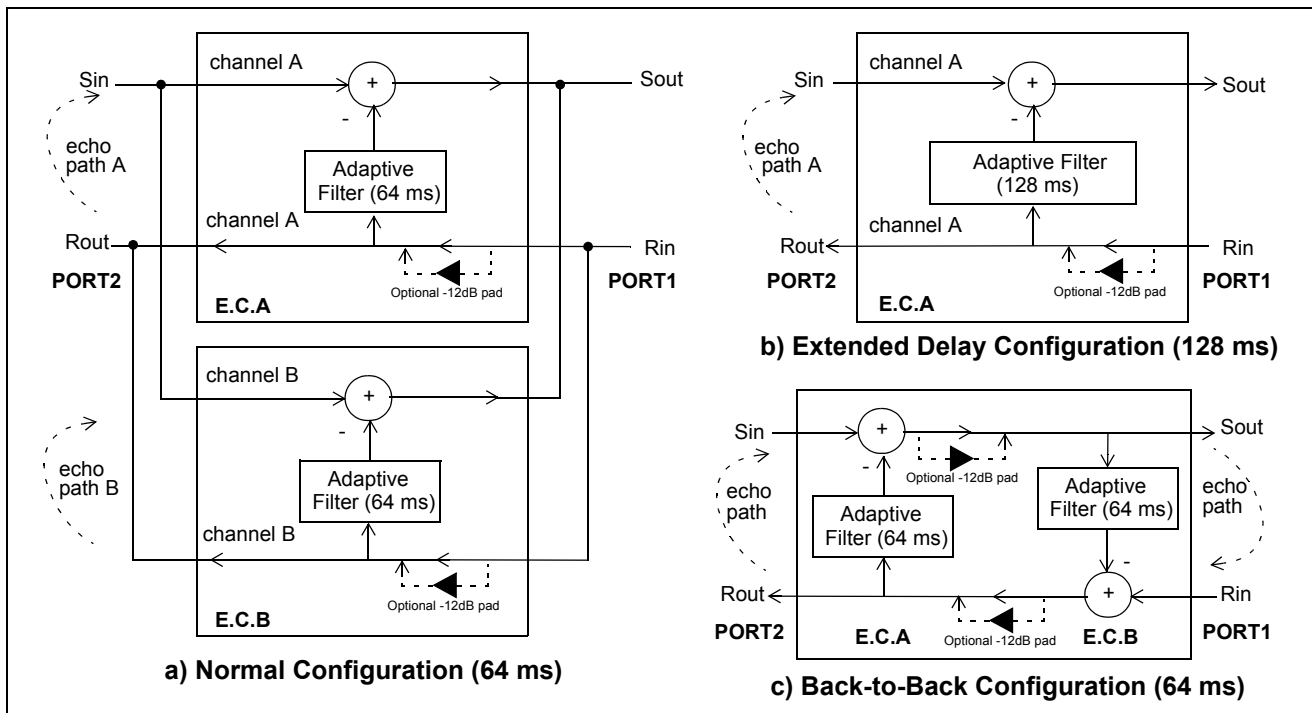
Sin
channel A
+
-
Sout
echo path A
Adaptive Filter (64 ms)
channel A
Rout
Rin
PORT2
Optional -12dB pad
PORT1
E.C.A

channel B
+
-
echo path B
Adaptive Filter (64 ms)
channel B
Optional -12dB pad
E.C.B

a) Normal Configuration (64 ms)

Sin
channel A
+
-
Sout
echo path A
Adaptive Filter (128 ms)
channel A
Rout
Rin
PORT2
Optional -12dB pad
PORT1
E.C.A

b) Extended Delay Configuration (128 ms)

Sin
+
-
Optional -12dB pad
Sout
echo path
Adaptive Filter (64 ms)
Adaptive Filter (64 ms)
-
echo path
Rout
+
Rin
PORT2
E.C.A
Optional -12dB pad
E.C.B
PORT1

c) Back-to-Back Configuration (64 ms)